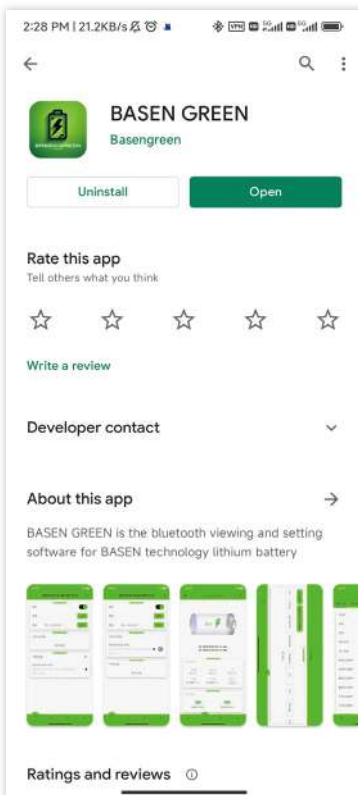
2:28 PM | 21.2KB/s

BASEN GREEN
Basengreen

Uninstall
Open

Rate this app
Tell others what you think

Write a review

Developer contact

About this app

BASEN GREEN is the bluetooth viewing and setting software for BASEN technology lithium battery

Ratings and reviews